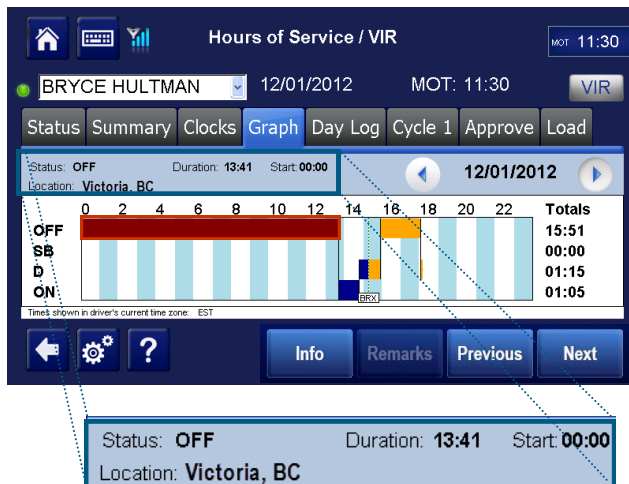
Hours of Service / VIR

MOT 11:30

BRYCE HULTMAN 12/01/2012 MOT: 11:30 VIR

Status Summary Clocks Graph Day Log Cycle 1 Approve Load

Status: OFF Duration: 13:41 Start: 00:00
Location: Victoria, BC

12/01/2012

| | 0 | 2 | 4 | 6 | 8 | 10 | 12 | 14 | 16 | 18 | 20 | 22 | Totals |
|---|---|---|---|---|---|---|---|---|---|---|---|---|---|
| OFF | | | | | | | | | | | | | 15:51 |
| SB | | | | | | | | | | | | | 00:00 |
| D | | | | | | | | | | | | | 01:15 |
| ON | | | | | | | | | | | | | 01:05 |

BRX

Times shown in driver's current time zone: EST

?

Info Remarks Previous Next

Status: OFF Duration: 13:41 Start: 00:00
Location: Victoria, BC